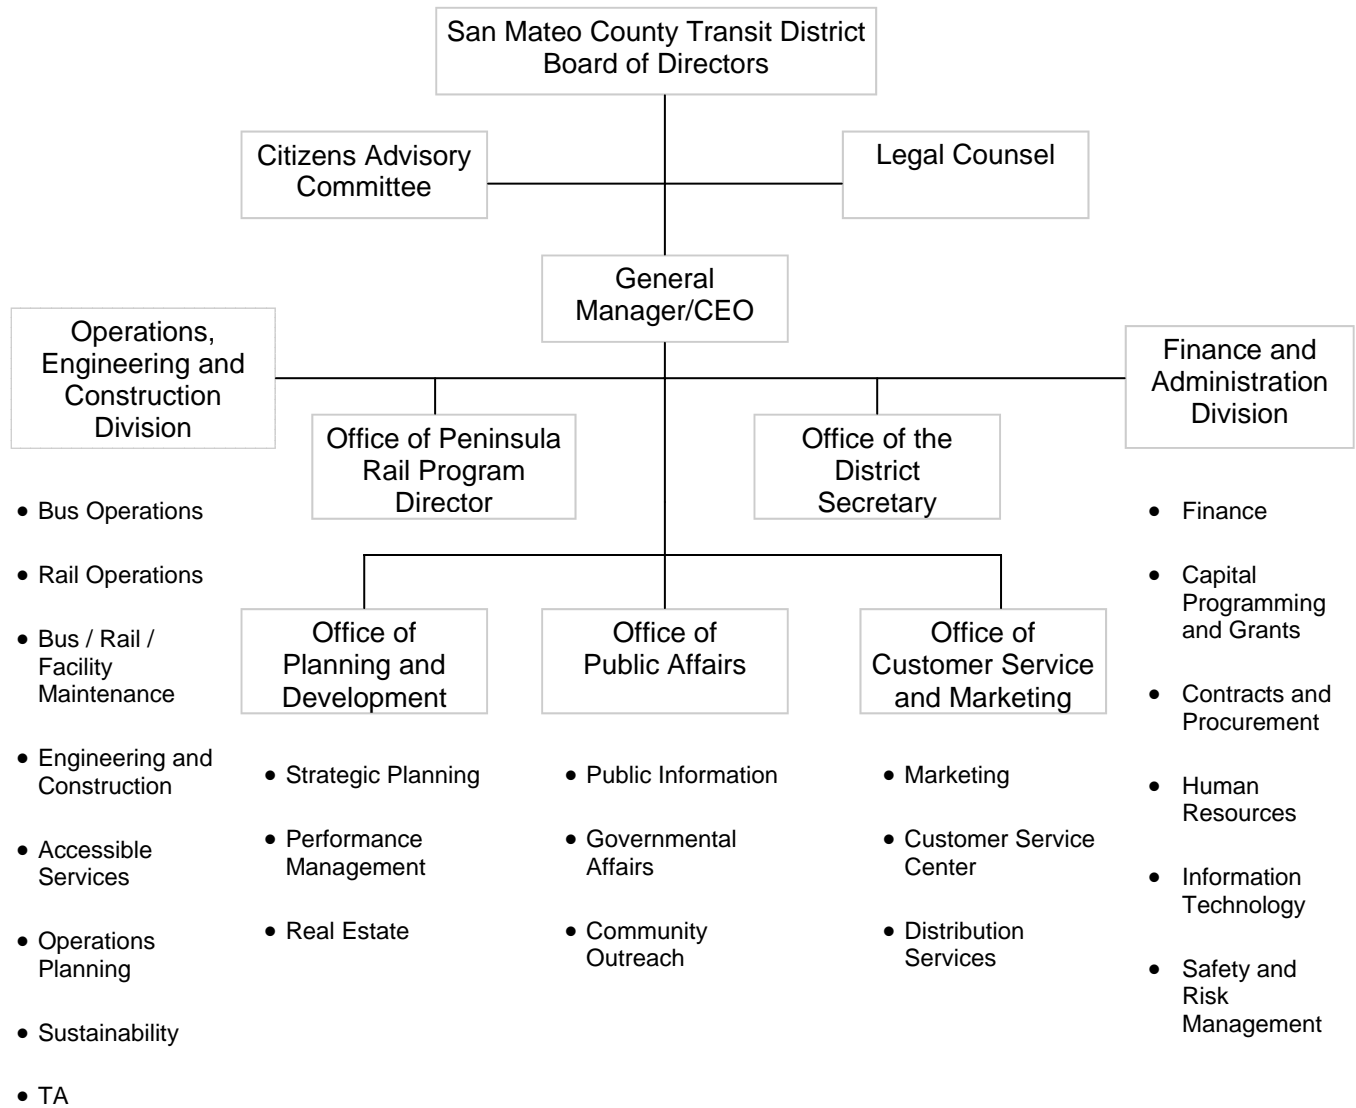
San Mateo County Transit District Board of Directors

Citizens Advisory Committee

Legal Counsel

General Manager/CEO

Operations, Engineering and Construction Division

- Bus Operations
- Rail Operations
- Bus / Rail / Facility Maintenance
- Engineering and Construction
- Accessible Services
- Operations Planning
- Sustainability
- TA

Office of Peninsula Rail Program Director

Office of the District Secretary

Finance and Administration Division

- Finance
- Capital Programming and Grants
- Contracts and Procurement
- Human Resources
- Information Technology
- Safety and Risk Management

Office of Planning and Development

- Strategic Planning
- Performance Management
- Real Estate

Office of Public Affairs

- Public Information
- Governmental Affairs
- Community Outreach

Office of Customer Service and Marketing

- Marketing
- Customer Service Center
- Distribution Services